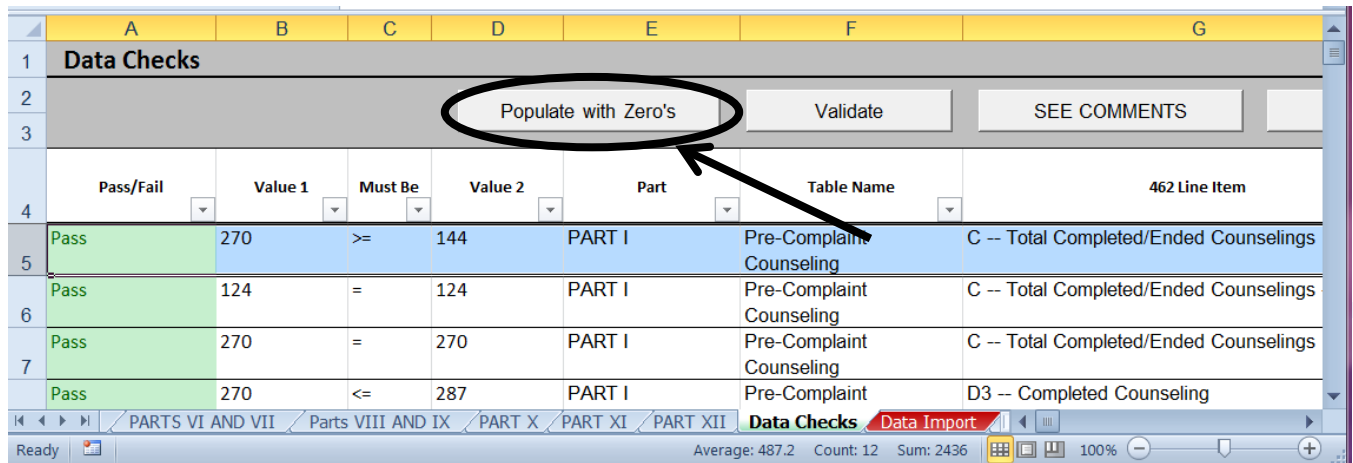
| | A | B | C | D | E | F | G |
|---|---|---|---|---|---|---|---|
| 1 | Data Checks | | | | | | |
| 2 | | | | Populate with Zero's | | Validate | SEE COMMENTS |
| 3 | | | | | | | |
| 4 | Pass/Fail | Value 1 | Must Be | Value 2 | Part | Table Name | 462 Line Item |
| 5 | Pass | 270 | >= | 144 | PART I | Pre-Complaint Counseling | C -- Total Completed/Ended Counselings |
| 6 | Pass | 124 | = | 124 | PART I | Pre-Complaint Counseling | C -- Total Completed/Ended Counselings |
| 7 | Pass | 270 | = | 270 | PART I | Pre-Complaint Counseling | C -- Total Completed/Ended Counselings |
| | Pass | 270 | <= | 287 | PART I | Pre-Complaint | D3 -- Completed Counseling |

PARTS VI AND VII | Parts VIII AND IX | PART X | PART XI | PART XII | Data Checks | Data Import

Ready | Average: 487.2 | Count: 12 | Sum: 2436 | 100%